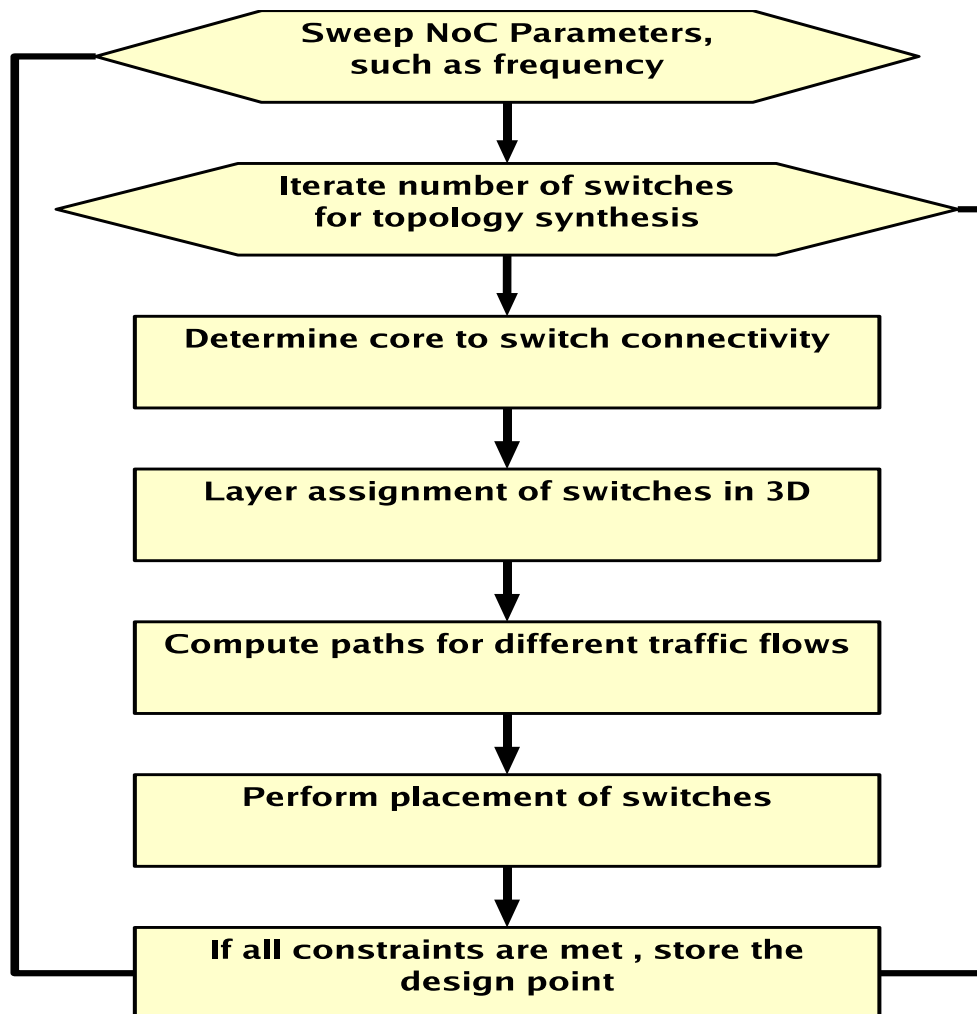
Sweep NoC Parameters, such as frequency

Iterate number of switches for topology synthesis

Determine core to switch connectivity

Layer assignment of switches in 3D

Compute paths for different traffic flows

Perform placement of switches

If all constraints are met , store the design point